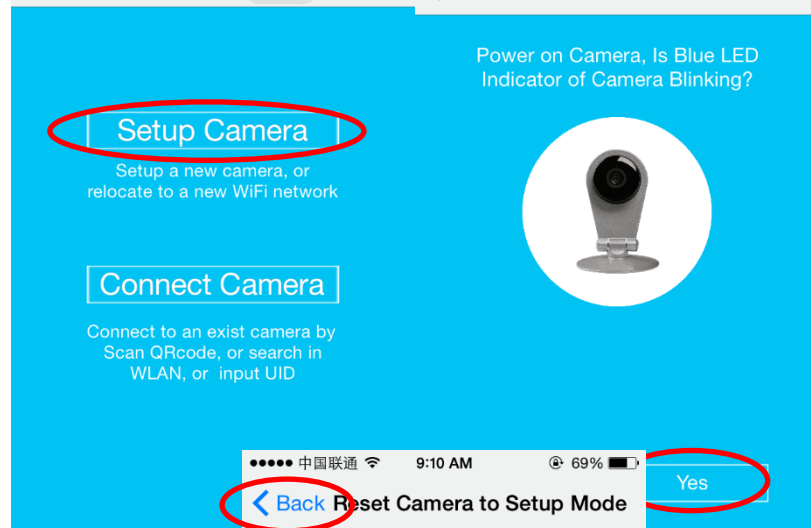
Setup Camera

Setup a new camera, or relocate to a new WiFi network

Connect Camera

Connect to an exist camera by Scan QRcode, or search in WLAN, or input UID

Power on Camera, Is Blue LED Indicator of Camera Blinking?

Yes

●●●●● 中国联通 9:10 AM 69%

Back Reset Camera to Setup Mode